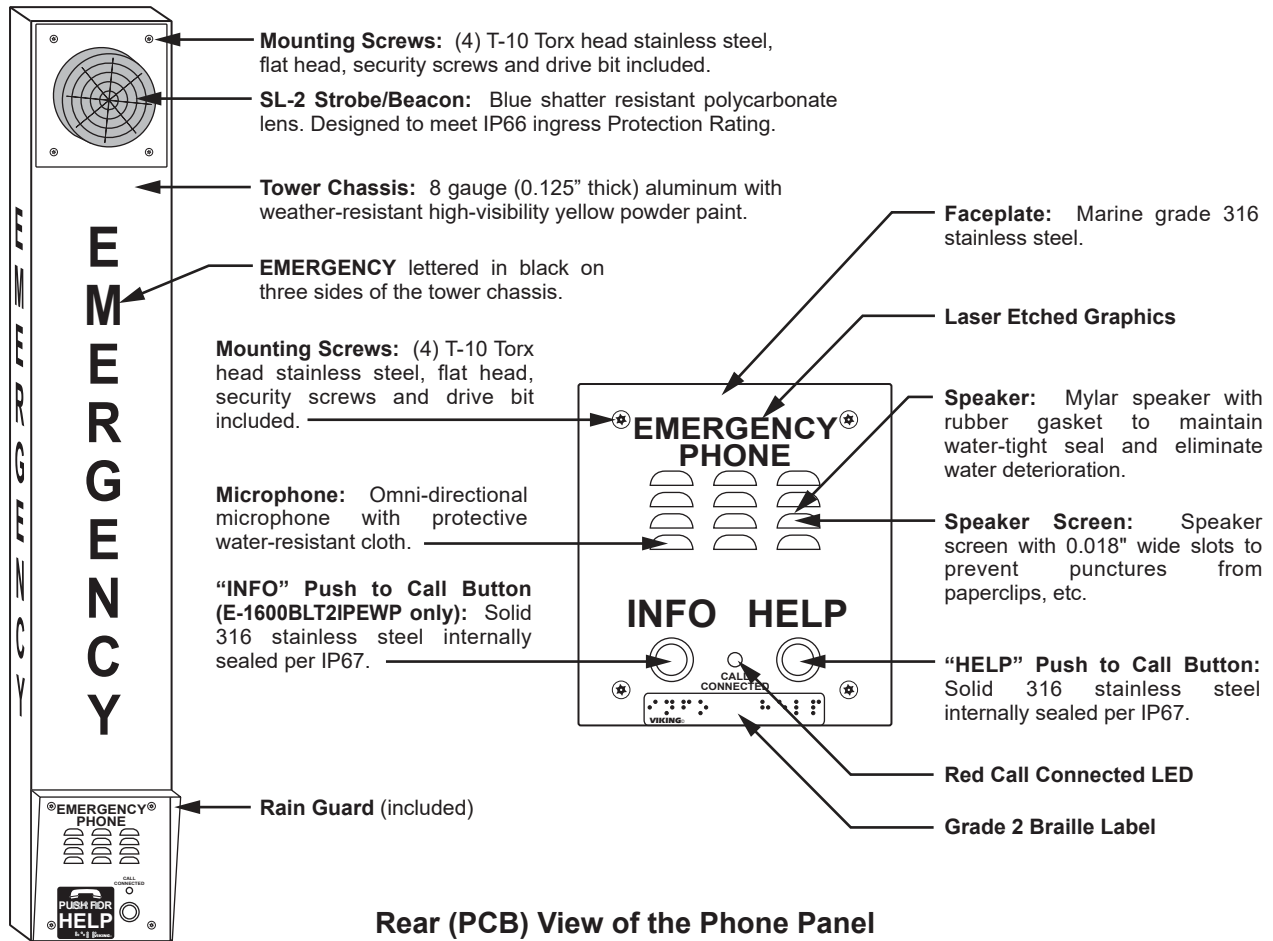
EMERGENCY

EMERGENCY

Mounting Screws: (4) T-10 Torx head stainless steel, flat head, security screws and drive bit included.

SL-2 Strobe/Beacon: Blue shatter resistant polycarbonate lens. Designed to meet IP66 ingress Protection Rating.

Tower Chassis: 8 gauge (0.125" thick) aluminum with weather-resistant high-visibility yellow powder paint.

EMERGENCY lettered in black on three sides of the tower chassis.

Mounting Screws: (4) T-10 Torx head stainless steel, flat head, security screws and drive bit included.

Microphone: Omni-directional microphone with protective water-resistant cloth.

"INFO" Push to Call Button (E-1600BLT2IPEWP only): Solid 316 stainless steel internally sealed per IP67.

Faceplate: Marine grade 316 stainless steel.

Laser Etched Graphics

Speaker: Mylar speaker with rubber gasket to maintain water-tight seal and eliminate water deterioration.

Speaker Screen: Speaker screen with 0.018" wide slots to prevent punctures from paperclips, etc.

"HELP" Push to Call Button: Solid 316 stainless steel internally sealed per IP67.

EMERGENCY PHONE

INFO HELP

CALL CONNECTED

VIKING

Red Call Connected LED

Grade 2 Braille Label

Rain Guard (included)

EMERGENCY PHONE

CALL CONNECTED

PUSH FOR HELP

VIKING

Rear (PCB) View of the Phone Panel